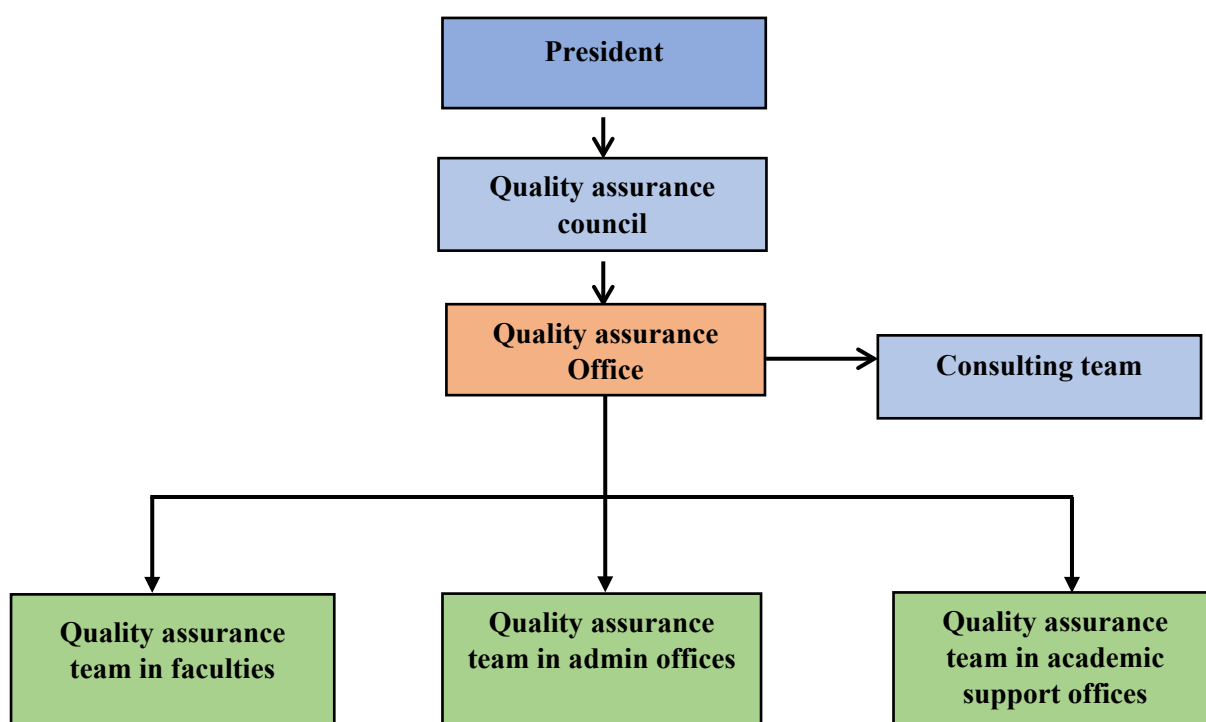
President

Quality assurance council

Quality assurance Office

Consulting team

Quality assurance team in faculties

Quality assurance team in admin offices

Quality assurance team in academic support offices